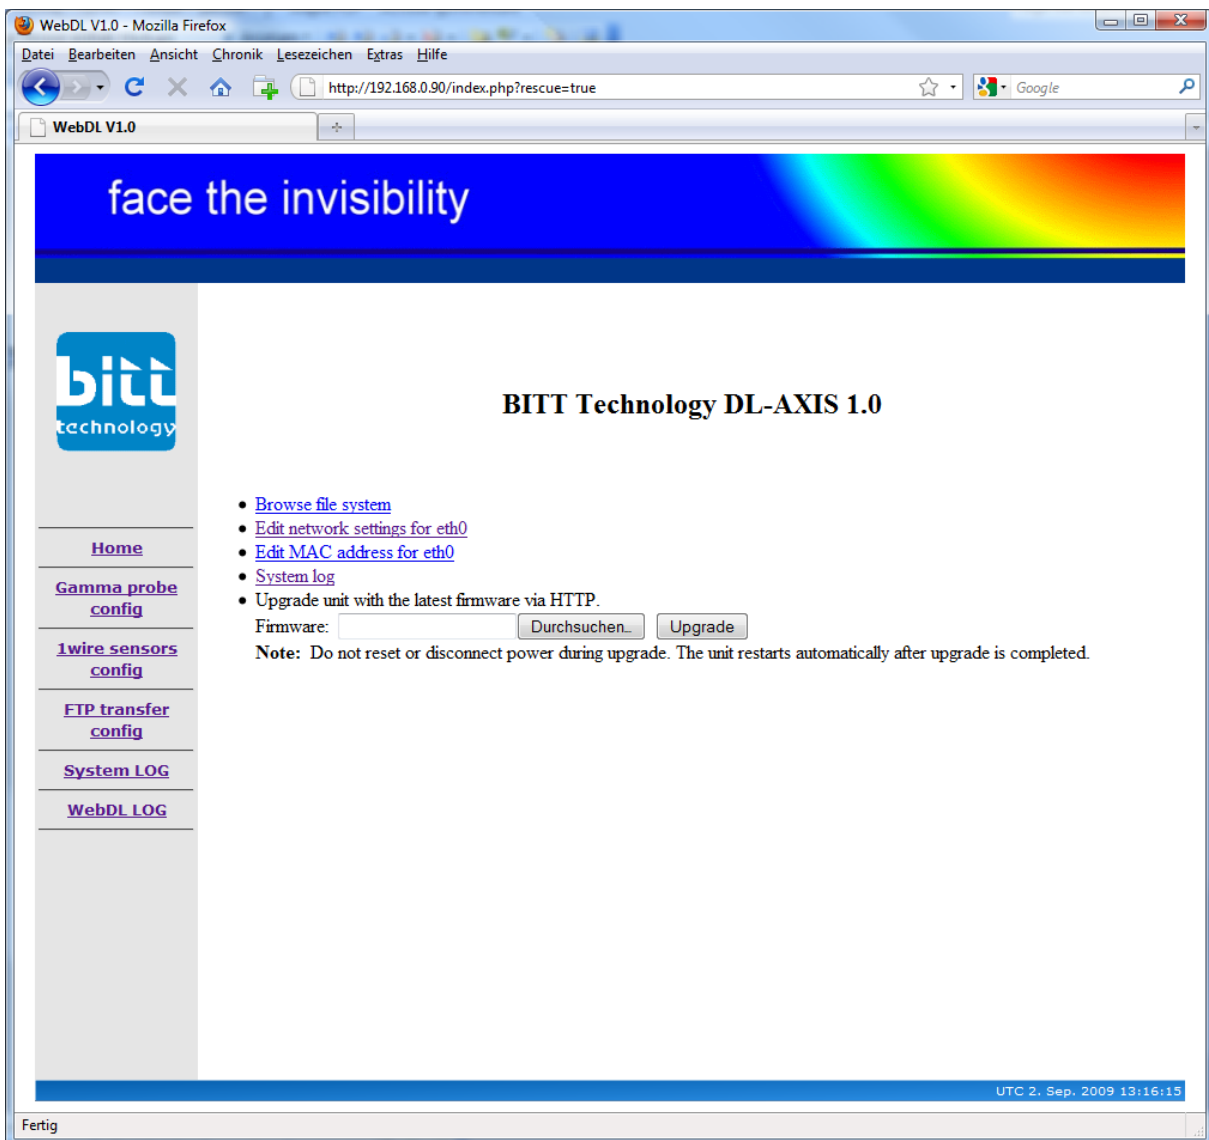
WebDL V1.0 - Mozilla Firefox

Datei Bearbeiten Ansicht Chronik Lesezeichen Extras Hilfe

http://192.168.0.90/index.php?rescue=true

Google

WebDL V1.0

face the invisibility

bitt technology

BITT Technology DL-AXIS 1.0

Home

Gamma probe config

1wire sensors config

FTP transfer config

System LOG

WebDL LOG

- Browse file system
- Edit network settings for eth0
- Edit MAC address for eth0
- System log
- Upgrade unit with the latest firmware via HTTP.

Firmware: Durchsuchen... Upgrade

**Note:** Do not reset or disconnect power during upgrade. The unit restarts automatically after upgrade is completed.

UTC 2. Sep. 2009 13:16:15

Fertig